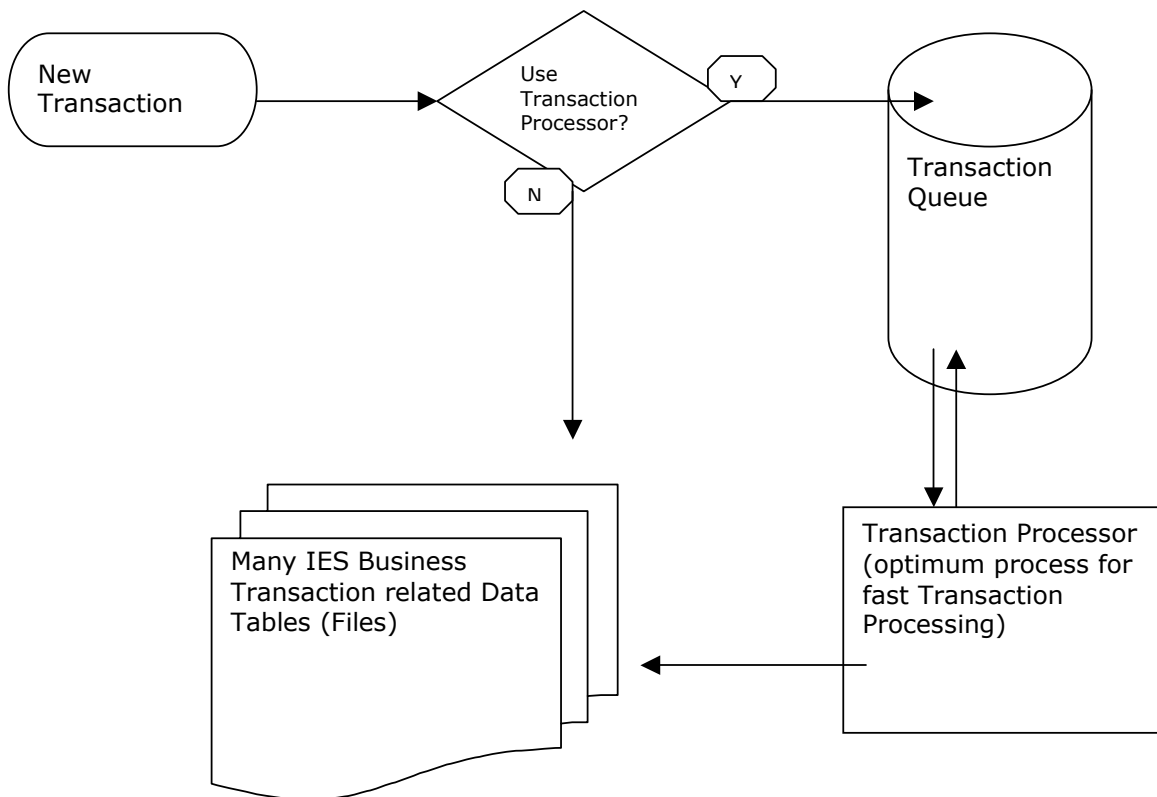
New Transaction

Use Transaction Processor?

Y

N

Transaction Queue

Many IES Business Transaction related Data Tables (Files)

Transaction Processor (optimum process for fast Transaction Processing)